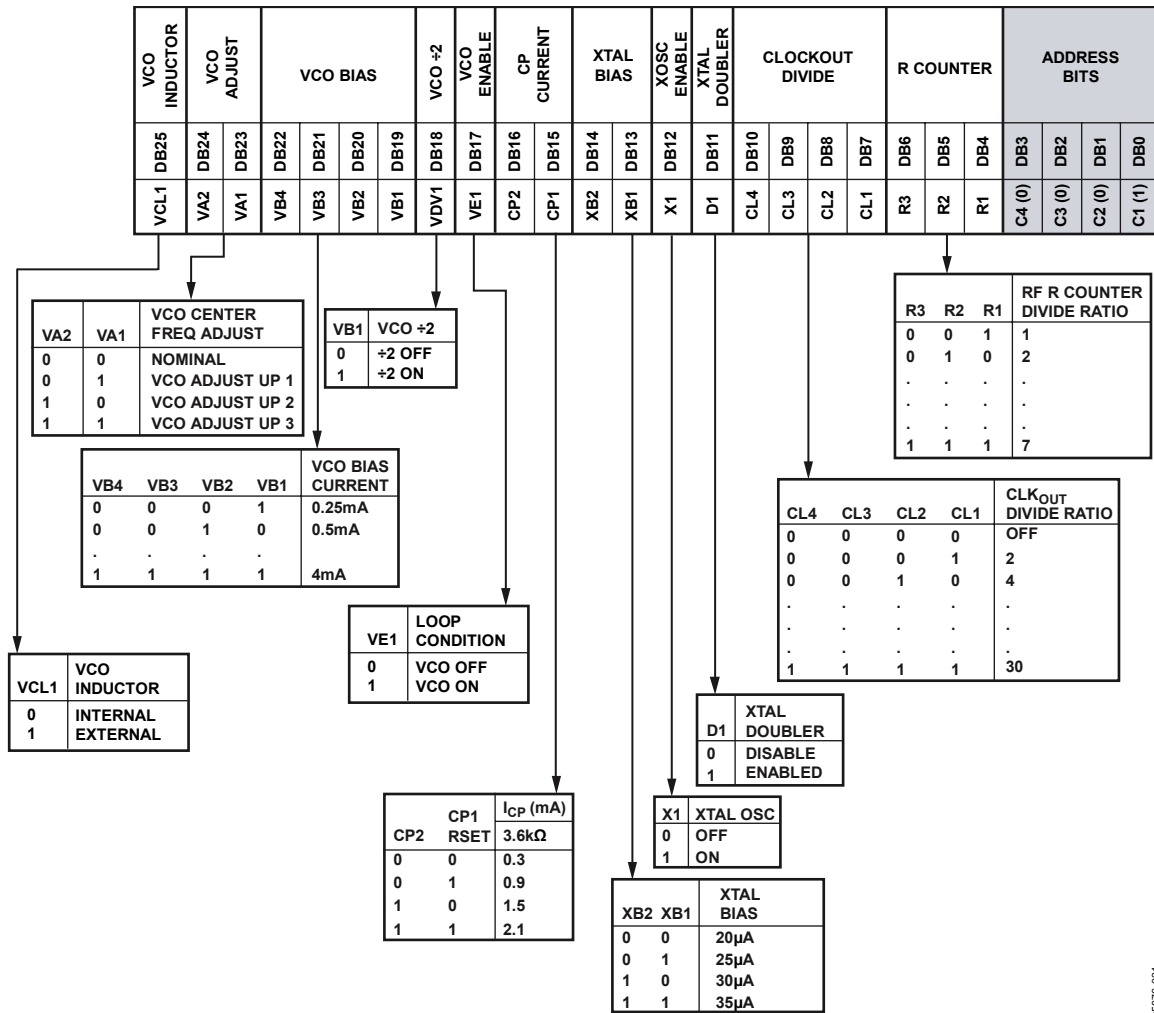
| VCO INDUCTOR | VCO ADJUST | | VCO BIAS | | | | VCO ÷2 | VCO ENABLE | CP CURRENT | | XTAL BIAS | | XOSC ENABLE | XTAL DOUBLER | CLOCKOUT DIVIDE | | | | R COUNTER | | | ADDRESS BITS | | | |
|---|---|---|---|---|---|---|---|---|---|---|---|---|---|---|---|---|---|---|---|---|---|---|---|---|---|
| DB25 | DB24 | DB23 | DB22 | DB21 | DB20 | DB19 | DB18 | DB17 | DB16 | DB15 | DB14 | DB13 | DB12 | DB11 | DB10 | DB9 | DB8 | DB7 | DB6 | DB5 | DB4 | DB3 | DB2 | DB1 | DB0 |
| VCL1 | VA2 | VA1 | VB4 | VB3 | VB2 | VB1 | VDV1 | VE1 | CP2 | CP1 | XB2 | XB1 | X1 | D1 | CL4 | CL3 | CL2 | CL1 | R3 | R2 | R1 | C4 (0) | C3 (0) | C2 (0) | C1 (1) |

| VA2 | VA1 | VCO CENTER FREQ ADJUST |
|---|---|---|
| 0 | 0 | NOMINAL |
| 0 | 1 | VCO ADJUST UP 1 |
| 1 | 0 | VCO ADJUST UP 2 |
| 1 | 1 | VCO ADJUST UP 3 |

| VB1 | VCO ÷2 |
|---|---|
| 0 | ÷2 OFF |
| 1 | ÷2 ON |

| R3 | R2 | R1 | RF R COUNTER DIVIDE RATIO |
|---|---|---|---|
| 0 | 0 | 1 | 1 |
| 0 | 1 | 0 | 2 |
| . | . | . | . |
| . | . | . | . |
| . | . | . | . |
| 1 | 1 | 1 | 7 |

| VB4 | VB3 | VB2 | VB1 | VCO BIAS CURRENT |
|---|---|---|---|---|
| 0 | 0 | 0 | 1 | 0.25mA |
| 0 | 0 | 1 | 0 | 0.5mA |
| . | . | . | . | |
| 1 | 1 | 1 | 1 | 4mA |

| CL4 | CL3 | CL2 | CL1 | CLK$_{OUT}$ DIVIDE RATIO |
|---|---|---|---|---|
| 0 | 0 | 0 | 0 | OFF |
| 0 | 0 | 0 | 1 | 2 |
| 0 | 0 | 1 | 0 | 4 |
| . | . | . | . | . |
| . | . | . | . | . |
| . | . | . | . | . |
| 1 | 1 | 1 | 1 | 30 |

| VE1 | LOOP CONDITION |
|---|---|
| 0 | VCO OFF |
| 1 | VCO ON |

| VCL1 | VCO INDUCTOR |
|---|---|
| 0 | INTERNAL |
| 1 | EXTERNAL |

| D1 | XTAL DOUBLER |
|---|---|
| 0 | DISABLE |
| 1 | ENABLED |

| CP2 | CP1 RSET | I$_{CP}$ (mA) 3.6kΩ |
|---|---|---|
| 0 | 0 | 0.3 |
| 0 | 1 | 0.9 |
| 1 | 0 | 1.5 |
| 1 | 1 | 2.1 |

| X1 | XTAL OSC |
|---|---|
| 0 | OFF |
| 1 | ON |

| XB2 | XB1 | XTAL BIAS |
|---|---|---|
| 0 | 0 | 20µA |
| 0 | 1 | 25µA |
| 1 | 0 | 30µA |
| 1 | 1 | 35µA |

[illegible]